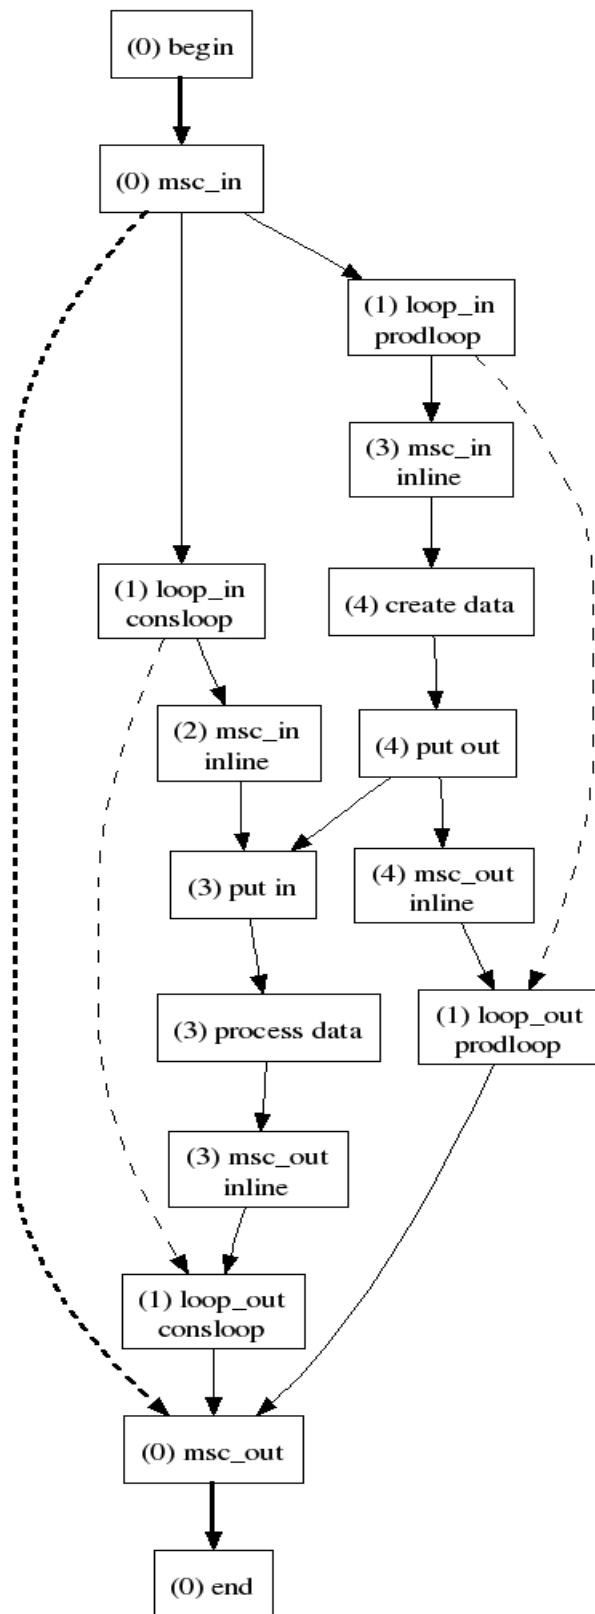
(0) begin

(0) msc_in

(1) loop_in prodloop

(3) msc_in inline

(1) loop_in consloop

(4) create data

(2) msc_in inline

(4) put out

(3) put in

(4) msc_out inline

(1) loop_out prodloop

(3) process data

(3) msc_out inline

(1) loop_out consloop

(0) msc_out

(0) end